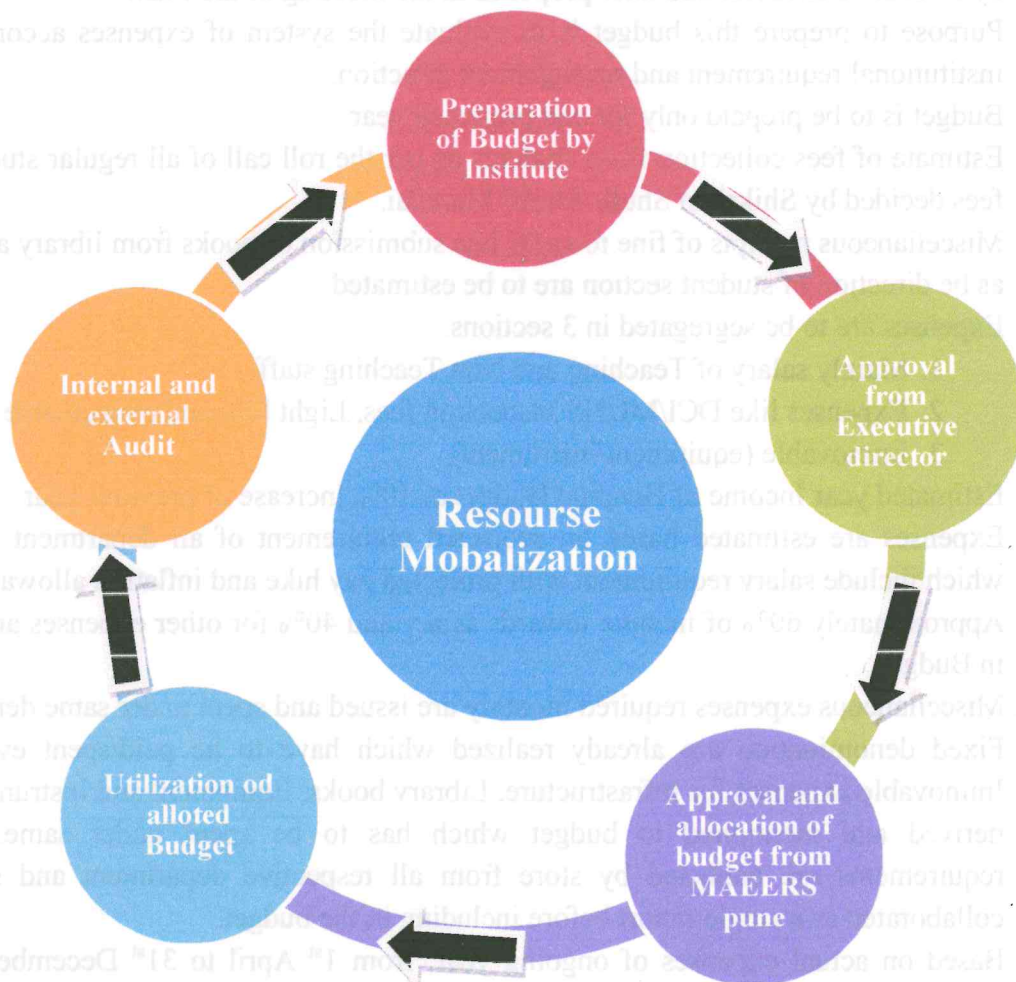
Preparation of Budget by Institute

Approval from Executive director

Approval and allocation of budget from MAEERS pune

Utilization od alloted Budget

Internal and external Audit

Resourse Mobalization